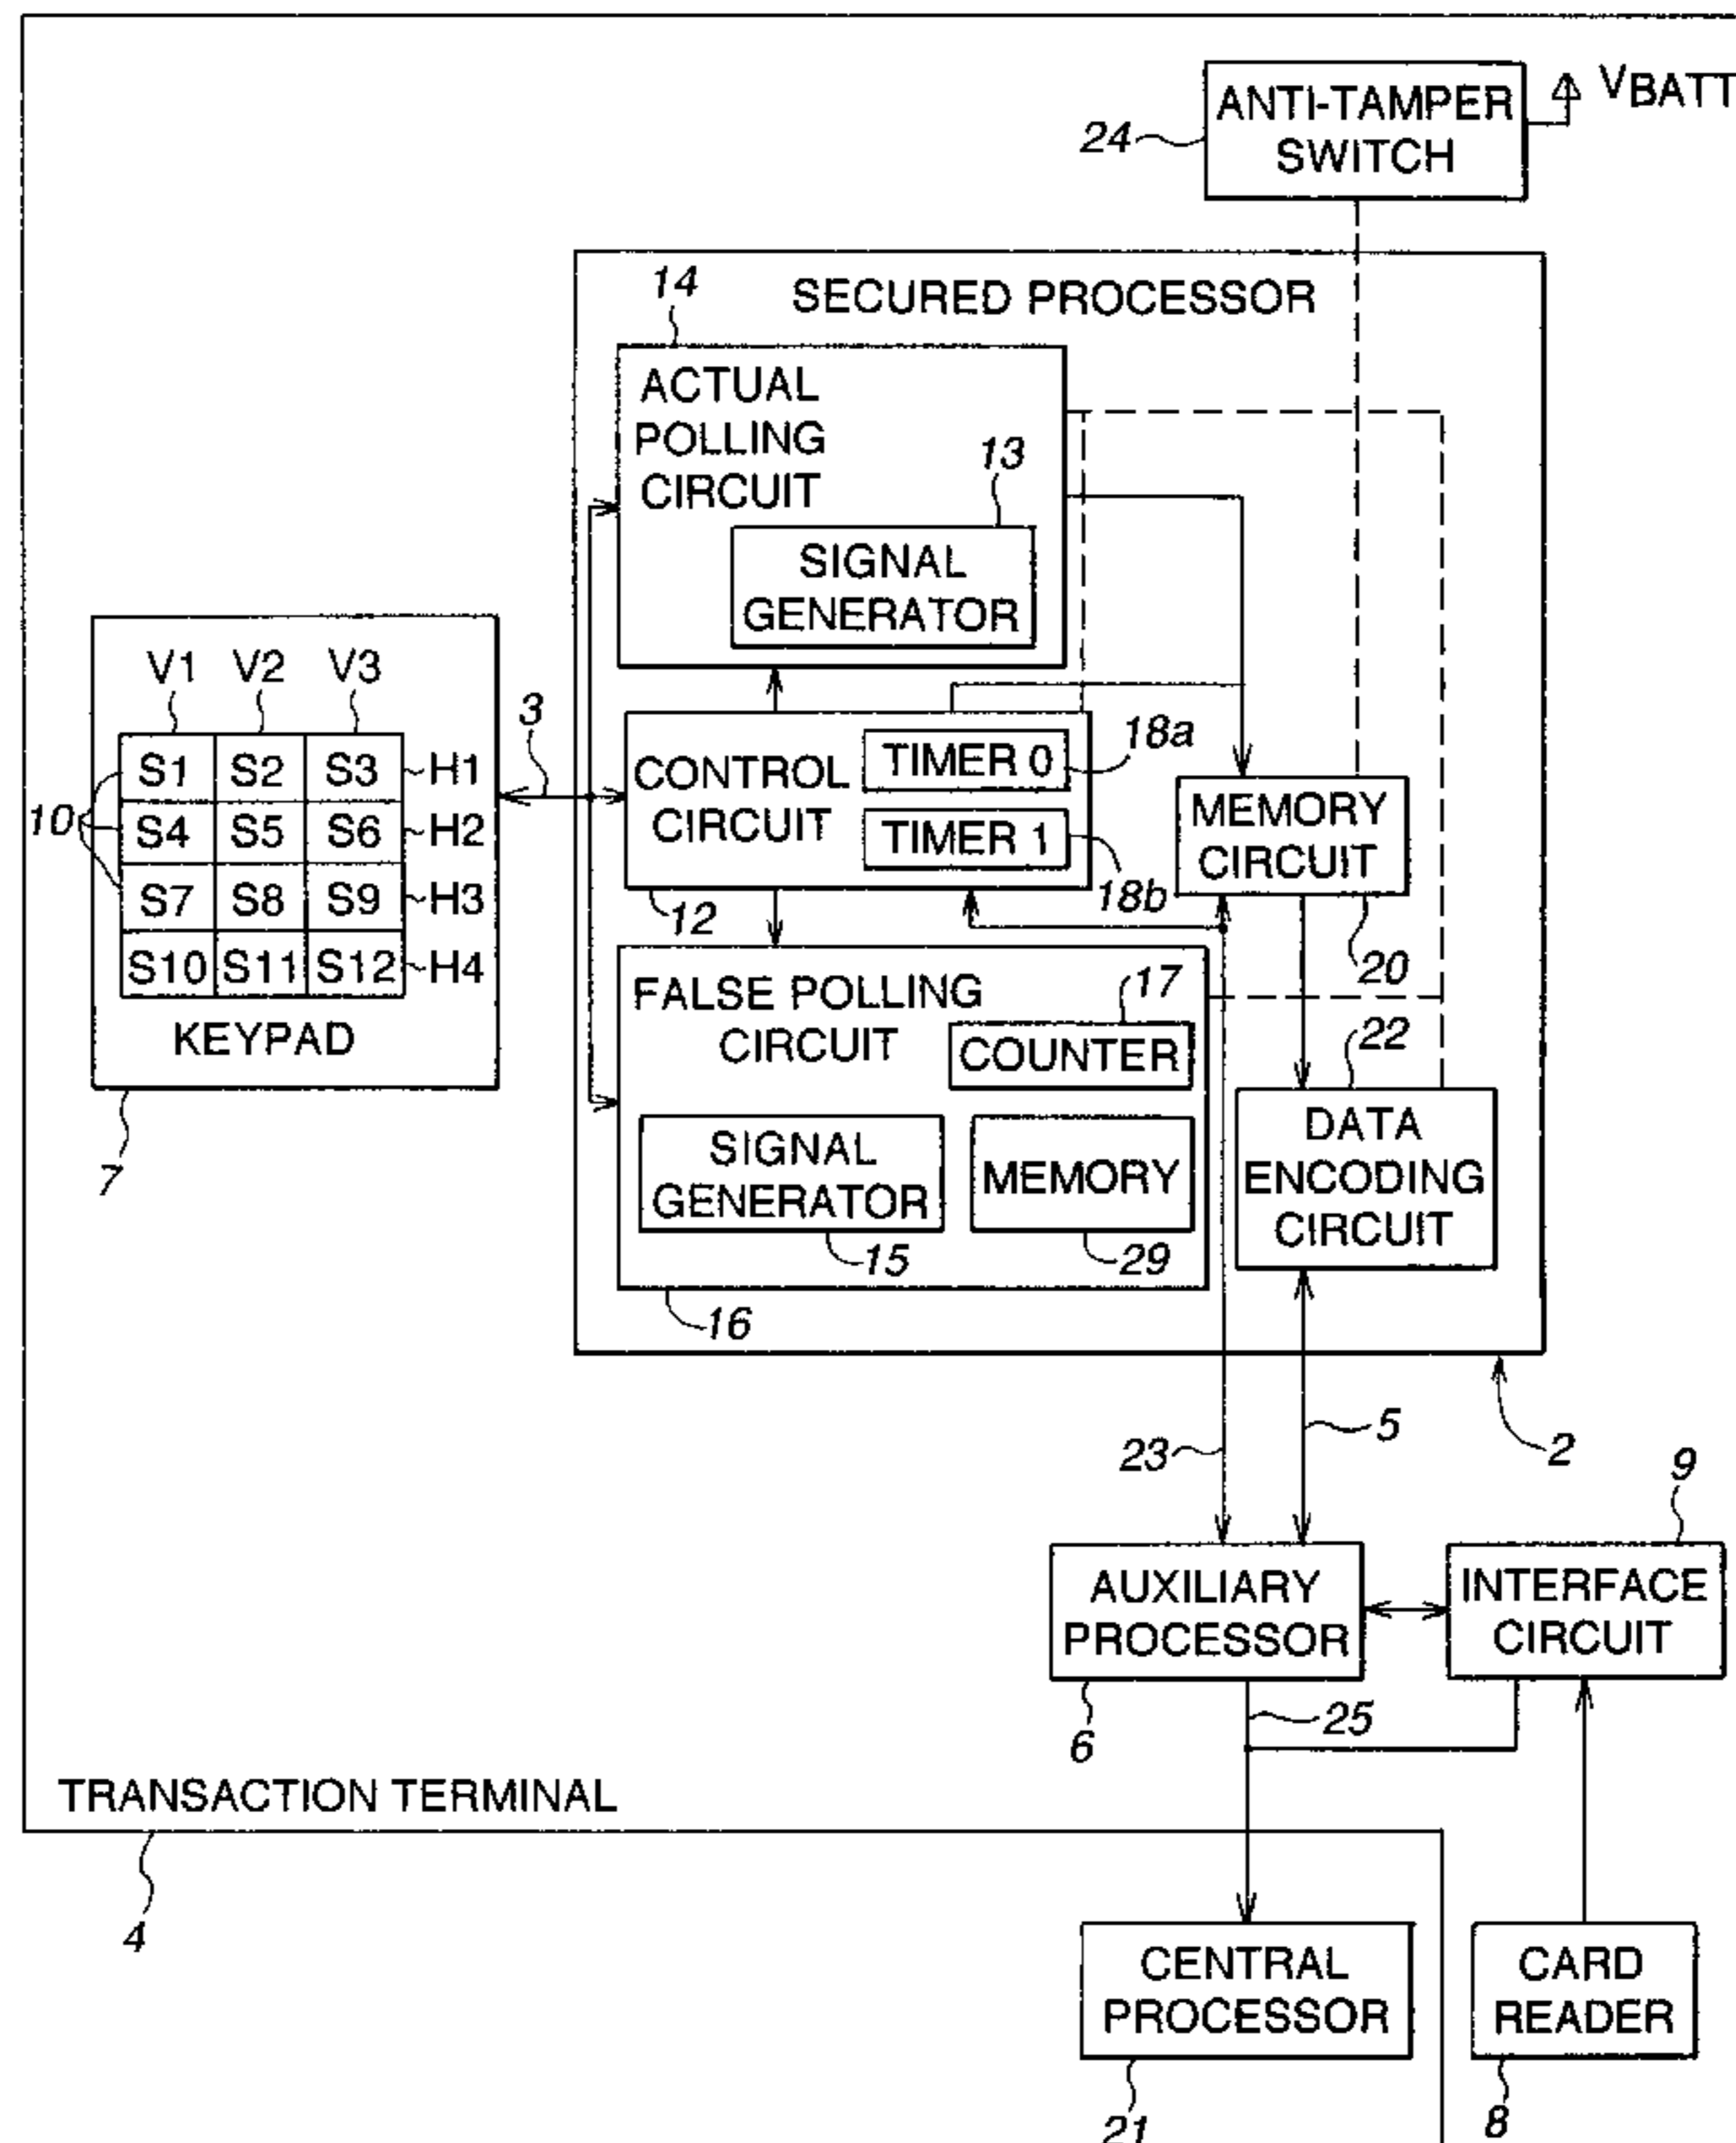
24
ANTI-TAMPER SWITCH
VBATT

14
SECURED PROCESSOR
ACTUAL POLLING CIRCUIT
13
SIGNAL GENERATOR

V1 V2 V3
3

| S1 | S2 | S3 |
|---|---|---|
| S4 | S5 | S6 |
| S7 | S8 | S9 |
| S10 | S11 | S12 |

H1
H2
H3
H4
10
KEYPAD
7

CONTROL CIRCUIT
TIMER 0
TIMER 1
18a
18b
12

MEMORY CIRCUIT
20

FALSE POLLING CIRCUIT
17
COUNTER
SIGNAL GENERATOR
15
MEMORY
29
16

22
DATA ENCODING CIRCUIT

23
5
2
9

AUXILIARY PROCESSOR
6
INTERFACE CIRCUIT
25

TRANSACTION TERMINAL
4

CENTRAL PROCESSOR
21
CARD READER
8